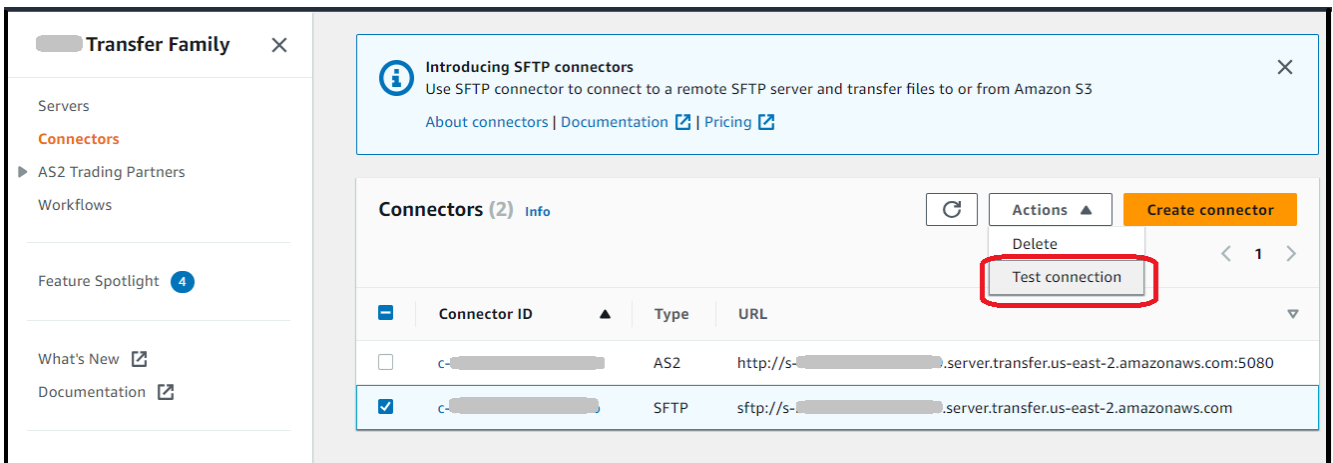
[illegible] Transfer Family

Servers
Connectors
AS2 Trading Partners
Workflows

Feature Spotlight 4

What's New
Documentation

Introducing SFTP connectors
Use SFTP connector to connect to a remote SFTP server and transfer files to or from Amazon S3
About connectors | Documentation | Pricing

Connectors (2) Info

Actions
Create connector
Delete
Test connection

1

| Connector ID | Type | URL |
|---|---|---|
| c-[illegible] | AS2 | http://s-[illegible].server.transfer.us-east-2.amazonaws.com:5080 |
| c-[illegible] | SFTP | sftp://s-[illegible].server.transfer.us-east-2.amazonaws.com |